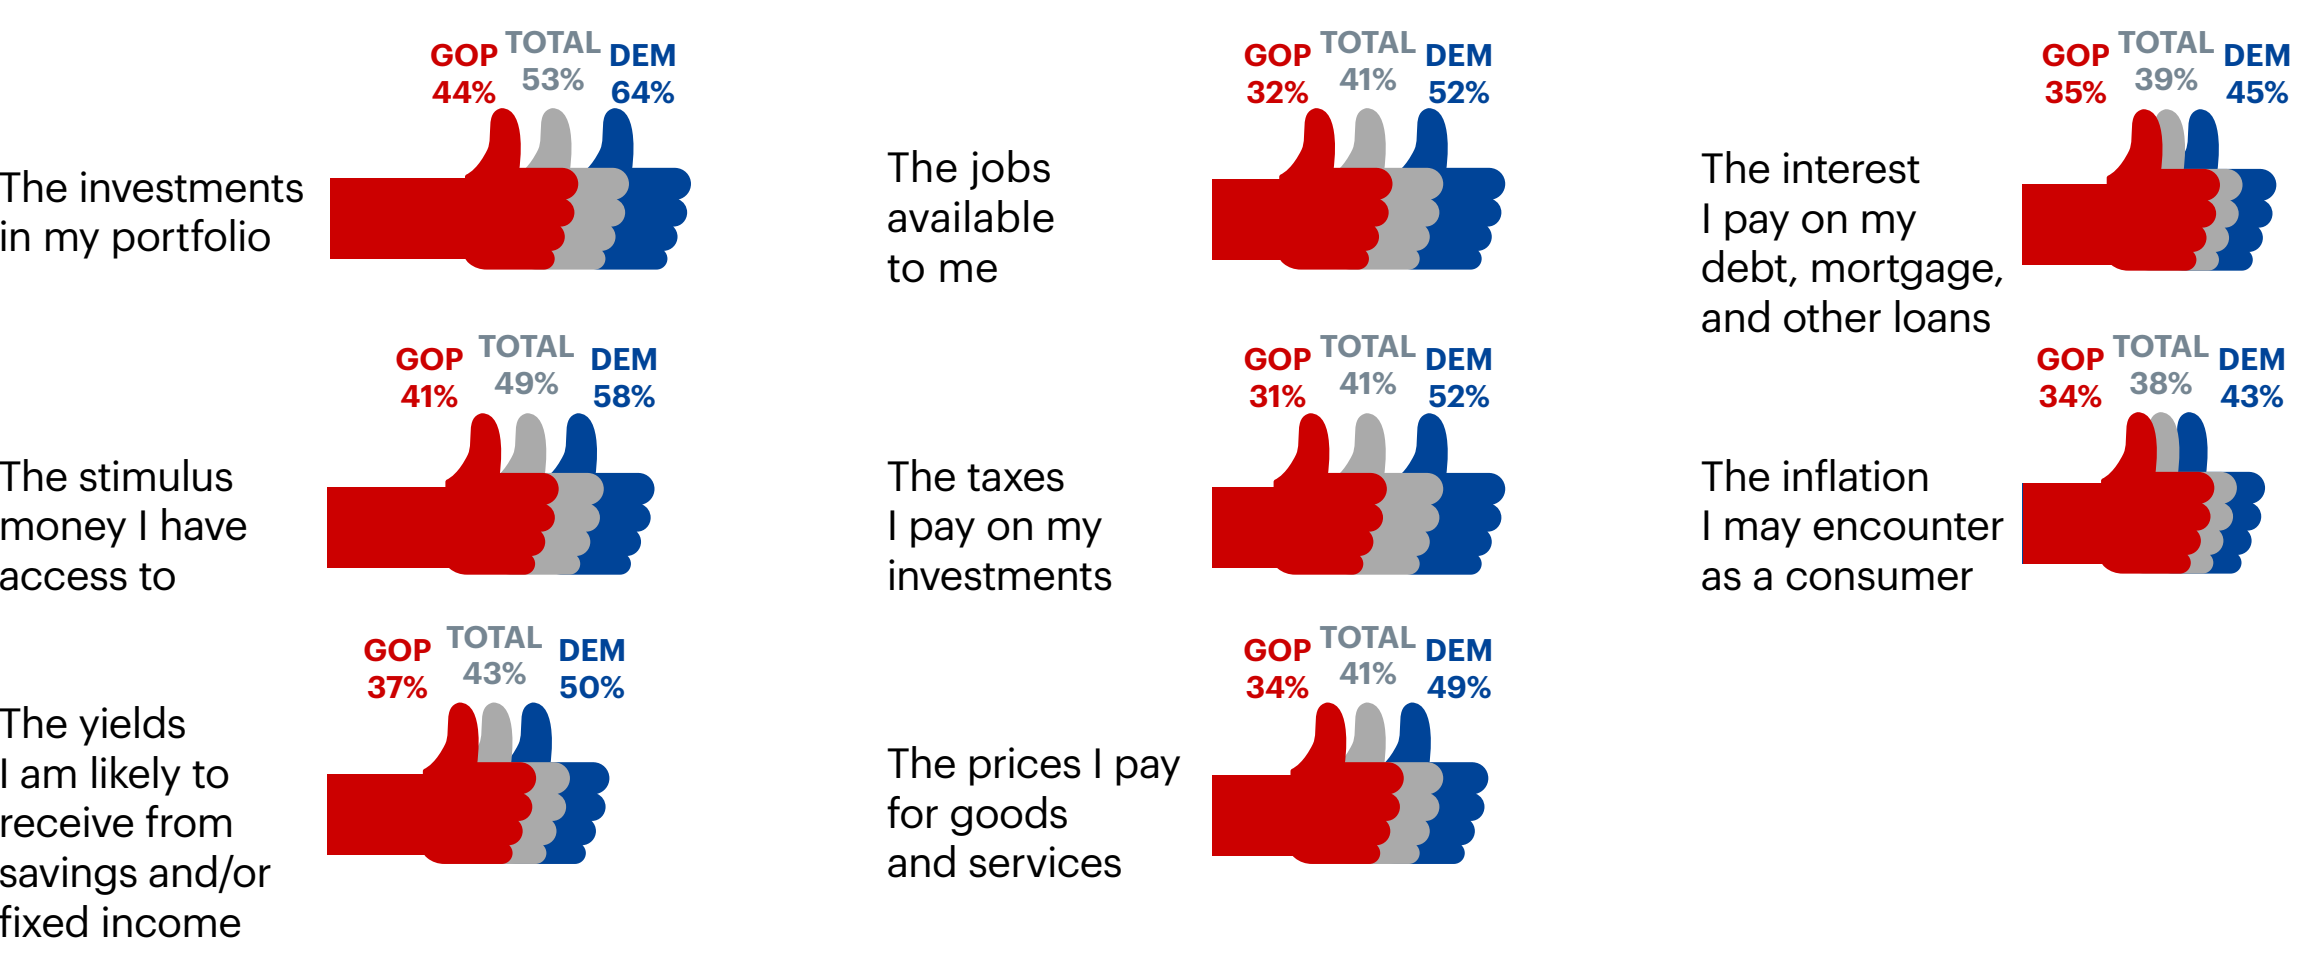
The investments in my portfolio

GOP 44% TOTAL 53% DEM 64%

The jobs available to me

GOP 32% TOTAL 41% DEM 52%

The interest I pay on my debt, mortgage, and other loans

GOP 35% TOTAL 39% DEM 45%

The stimulus money I have access to

GOP 41% TOTAL 49% DEM 58%

The taxes I pay on my investments

GOP 31% TOTAL 41% DEM 52%

The inflation I may encounter as a consumer

GOP 34% TOTAL 38% DEM 43%

The yields I am likely to receive from savings and/or fixed income

GOP 37% TOTAL 43% DEM 50%

The prices I pay for goods and services

GOP 34% TOTAL 41% DEM 49%